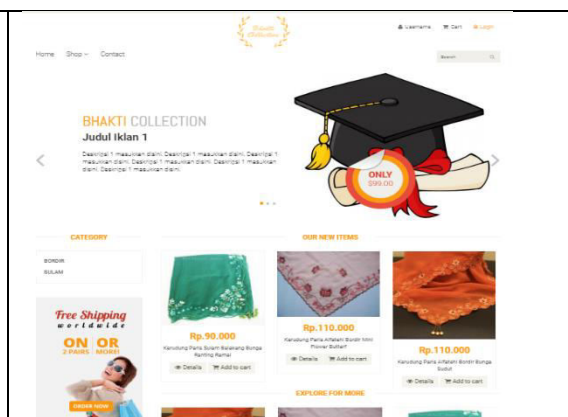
Bhakti Collection

Username Cart Login

Home Shop Contact

Search

BHAKTI COLLECTION

Judul Iklan 1

Deskripsi 1 masukkan disini. Deskripsi 1 masukkan disini. Deskripsi 1 masukkan disini. Deskripsi 1 masukkan disini. Deskripsi 1 masukkan disini. Deskripsi 1 masukkan disini.

ONLY $99.00

CATEGORY

BORDIR

SULAM

OUR NEW ITEMS

Rp.90.000

Kerudung Paris Sulam Balakang Bunga Ranting Ramai

Details Add to cart

Rp.110.000

Kerudung Paris Affelahi Bordir Mini Flower Butterf

Details Add to cart

Rp.110.000

Kerudung Paris Affelahi Bordir Bunga Sudut

Details Add to cart

Free Shipping worldwide

ON 2 PAIRS OR MORE!

ORDER NOW

EXPLORE FOR MORE